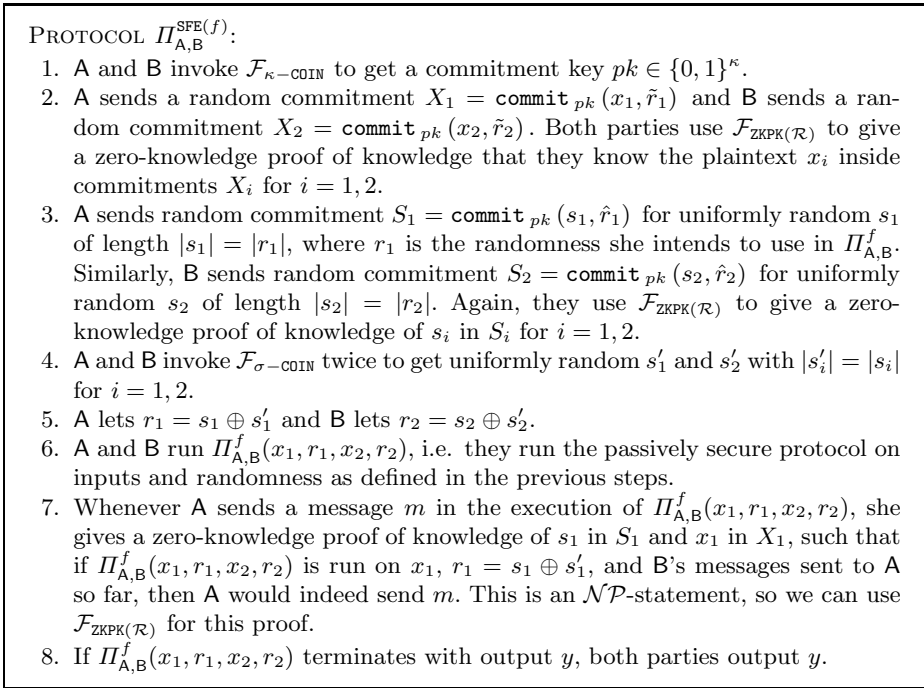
Protocol $\Pi_{\mathsf{A,B}}^{\mathtt{SFE}(f)}$:

1. A and B invoke $\mathcal{F}_{\kappa-\mathtt{COIN}}$ to get a commitment key $pk \in \{0,1\}^\kappa$.
2. A sends a random commitment $X_1 = \mathtt{commit}_{pk}(x_1, \tilde{r}_1)$ and B sends a random commitment $X_2 = \mathtt{commit}_{pk}(x_2, \tilde{r}_2)$. Both parties use $\mathcal{F}_{\mathtt{ZKPK}(\mathcal{R})}$ to give a zero-knowledge proof of knowledge that they know the plaintext $x_i$ inside commitments $X_i$ for $i = 1, 2$.
3. A sends random commitment $S_1 = \mathtt{commit}_{pk}(s_1, \hat{r}_1)$ for uniformly random $s_1$ of length $|s_1| = |r_1|$, where $r_1$ is the randomness she intends to use in $\Pi_{\mathsf{A,B}}^f$. Similarly, B sends random commitment $S_2 = \mathtt{commit}_{pk}(s_2, \hat{r}_2)$ for uniformly random $s_2$ of length $|s_2| = |r_2|$. Again, they use $\mathcal{F}_{\mathtt{ZKPK}(\mathcal{R})}$ to give a zero-knowledge proof of knowledge of $s_i$ in $S_i$ for $i = 1, 2$.
4. A and B invoke $\mathcal{F}_{\sigma-\mathtt{COIN}}$ twice to get uniformly random $s_1'$ and $s_2'$ with $|s_i'| = |s_i|$ for $i = 1, 2$.
5. A lets $r_1 = s_1 \oplus s_1'$ and B lets $r_2 = s_2 \oplus s_2'$.
6. A and B run $\Pi_{\mathsf{A,B}}^f(x_1, r_1, x_2, r_2)$, i.e. they run the passively secure protocol on inputs and randomness as defined in the previous steps.
7. Whenever A sends a message $m$ in the execution of $\Pi_{\mathsf{A,B}}^f(x_1, r_1, x_2, r_2)$, she gives a zero-knowledge proof of knowledge of $s_1$ in $S_1$ and $x_1$ in $X_1$, such that if $\Pi_{\mathsf{A,B}}^f(x_1, r_1, x_2, r_2)$ is run on $x_1$, $r_1 = s_1 \oplus s_1'$, and B's messages sent to A so far, then A would indeed send $m$. This is an $\mathcal{NP}$-statement, so we can use $\mathcal{F}_{\mathtt{ZKPK}(\mathcal{R})}$ for this proof.
8. If $\Pi_{\mathsf{A,B}}^f(x_1, r_1, x_2, r_2)$ terminates with output $y$, both parties output $y$.